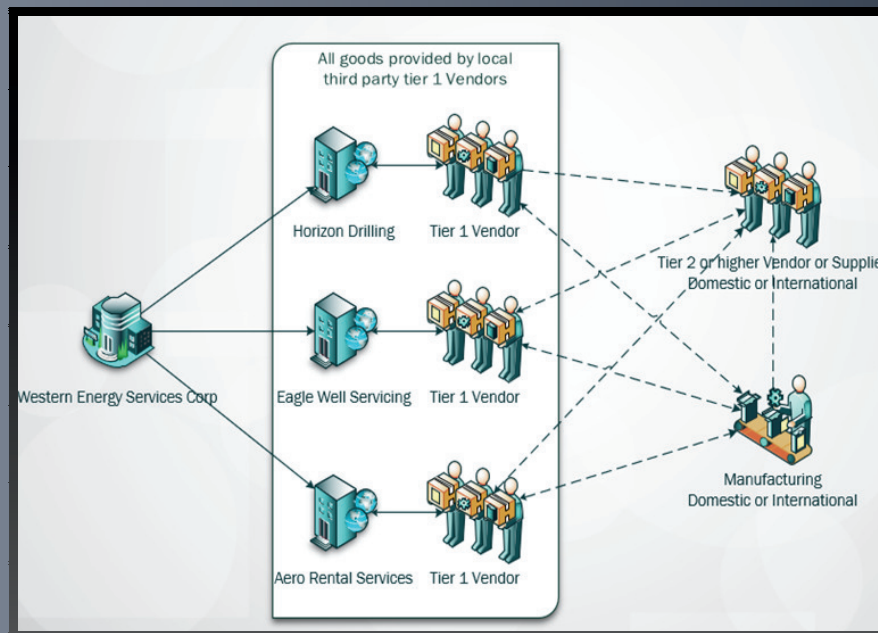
All goods provided by local third party tier 1 Vendors

Horizon Drilling

Tier 1 Vendor

Tier 2 or higher Vendor or Supplie
Domestic or International

Western Energy Services Corp

Eagle Well Servicing

Tier 1 Vendor

Manufacturing
Domestic or International

Aero Rental Services

Tier 1 Vendor